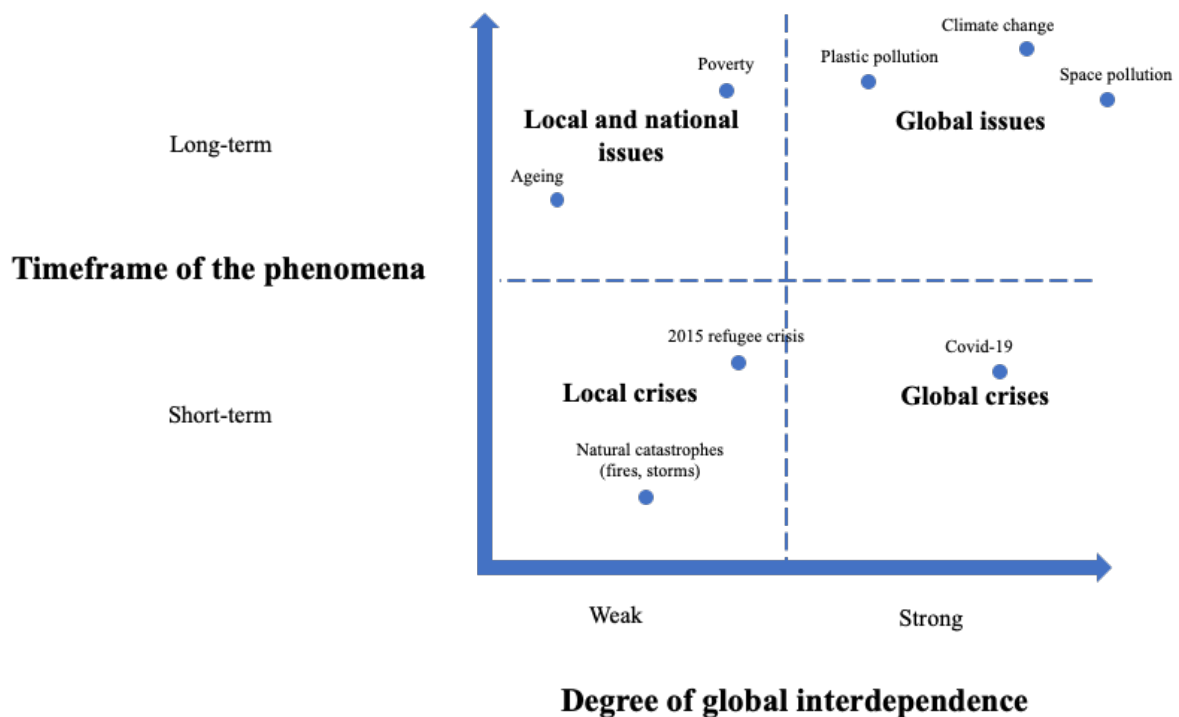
Long-term

Timeframe of the phenomena

Short-term

Poverty

Local and national issues

Ageing

Plastic pollution

Climate change

Space pollution

Global issues

2015 refugee crisis

Local crises

Natural catastrophes (fires, storms)

Covid-19

Global crises

Weak

Strong

Degree of global interdependence